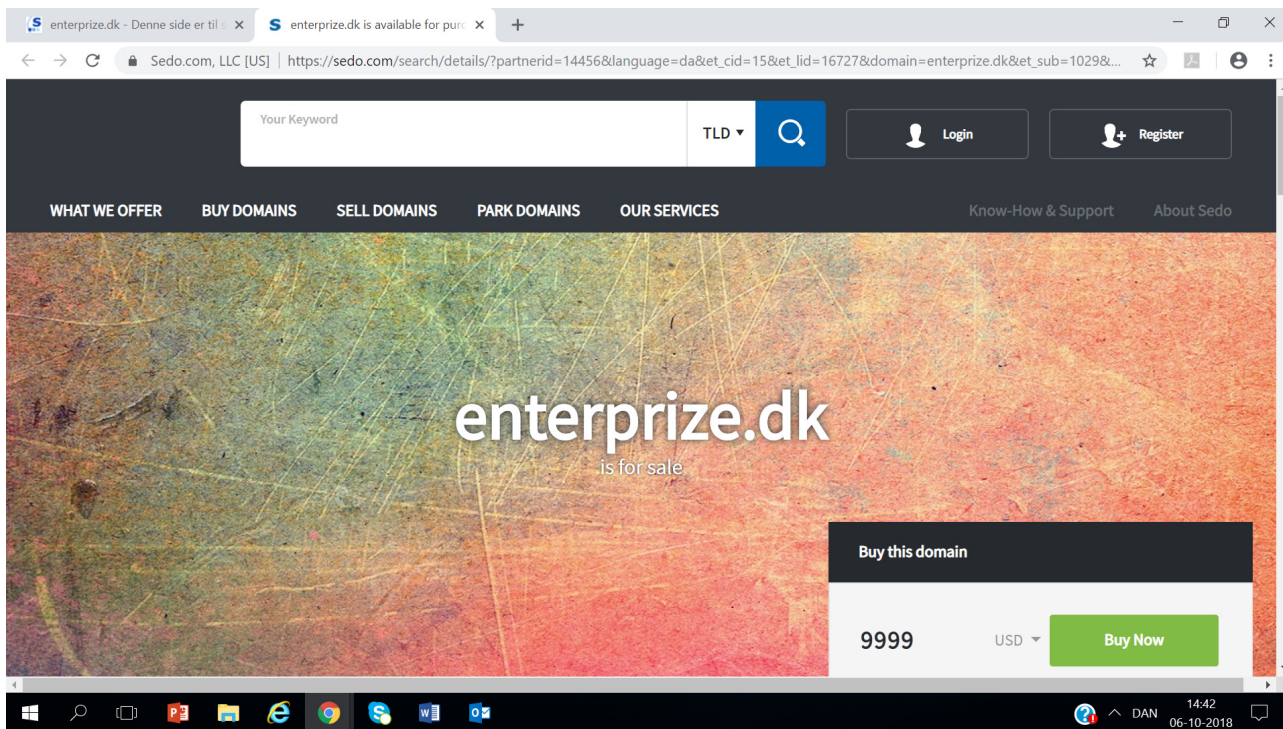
enterprize.dk - Denne side er til s ×
enterprize.dk is available for purc ×
+

Sedo.com, LLC [US] | https://sedo.com/search/details/?partnerid=14456&language=da&et_cid=15&et_lid=16727&domain=enterprize.dk&et_sub=1029&...

Your Keyword
TLD
Login
Register

WHAT WE OFFER
BUY DOMAINS
SELL DOMAINS
PARK DOMAINS
OUR SERVICES
Know-How & Support
About Sedo

enterprize.dk
is for sale

Buy this domain
9999
USD
Buy Now

DAN
14:42
06-10-2018